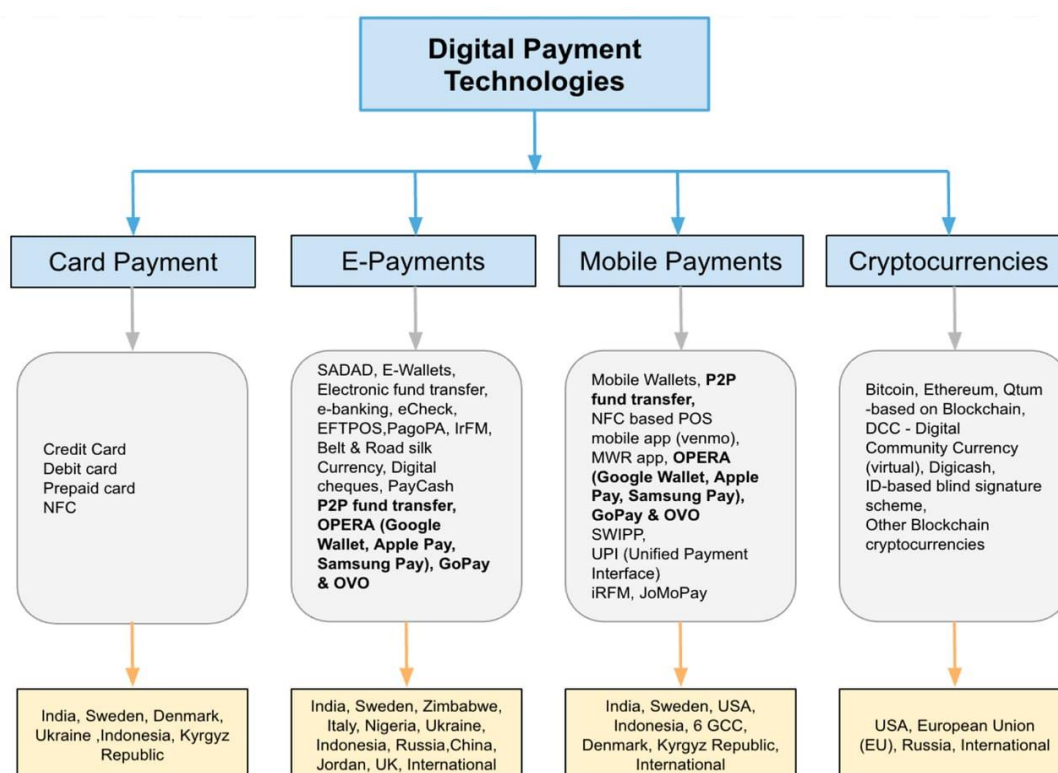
Digital Payment Technologies

Card Payment

E-Payments

Mobile Payments

Cryptocurrencies

Credit Card
Debit card
Prepaid card
NFC

SADAD, E-Wallets, Electronic fund transfer, e-banking, eCheck, EFTPOS,PagoPA, IrFM, Belt & Road silk Currency, Digital cheques, PayCash **P2P fund transfer, OPERA (Google Wallet, Apple Pay, Samsung Pay), GoPay & OVO**

Mobile Wallets, **P2P fund transfer,** NFC based POS mobile app (venmo), MWR app, **OPERA (Google Wallet, Apple Pay, Samsung Pay), GoPay & OVO** SWIPP, UPI (Unified Payment Interface) iRFM, JoMoPay

Bitcoin, Ethereum, Qtum -based on Blockchain, DCC - Digital Community Currency (virtual), Digicash, ID-based blind signature scheme, Other Blockchain cryptocurrencies

India, Sweden, Denmark, Ukraine ,Indonesia, Kyrgyz Republic

India, Sweden, Zimbabwe, Italy, Nigeria, Ukraine, Indonesia, Russia,China, Jordan, UK, International

India, Sweden, USA, Indonesia, 6 GCC, Denmark, Kyrgyz Republic, International

USA, European Union (EU), Russia, International